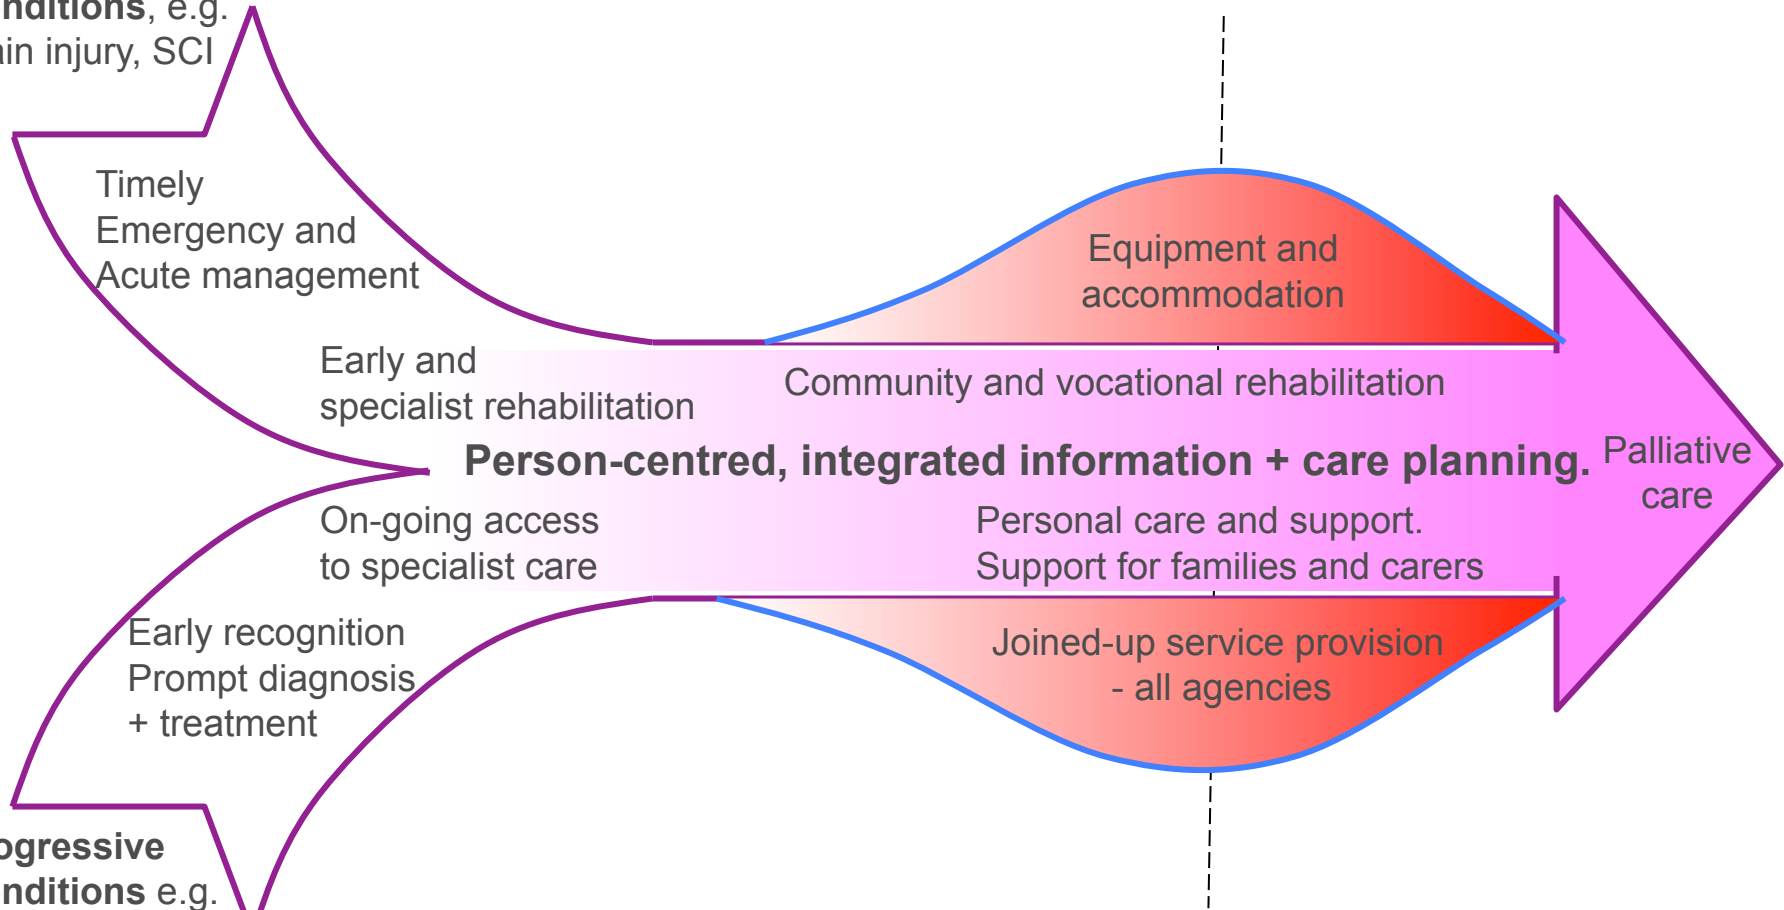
nditions, e.g.
in injury, SCI

Timely
Emergency and
Acute management

Equipment and
accommodation

Early and
specialist rehabilitation

Community and vocational rehabilitation

Person-centred, integrated information + care planning.

Palliative
care

On-going access
to specialist care

Personal care and support.
Support for families and carers

Early recognition
Prompt diagnosis
+ treatment

Joined-up service provision
- all agencies

ogressive
nditions e.g.